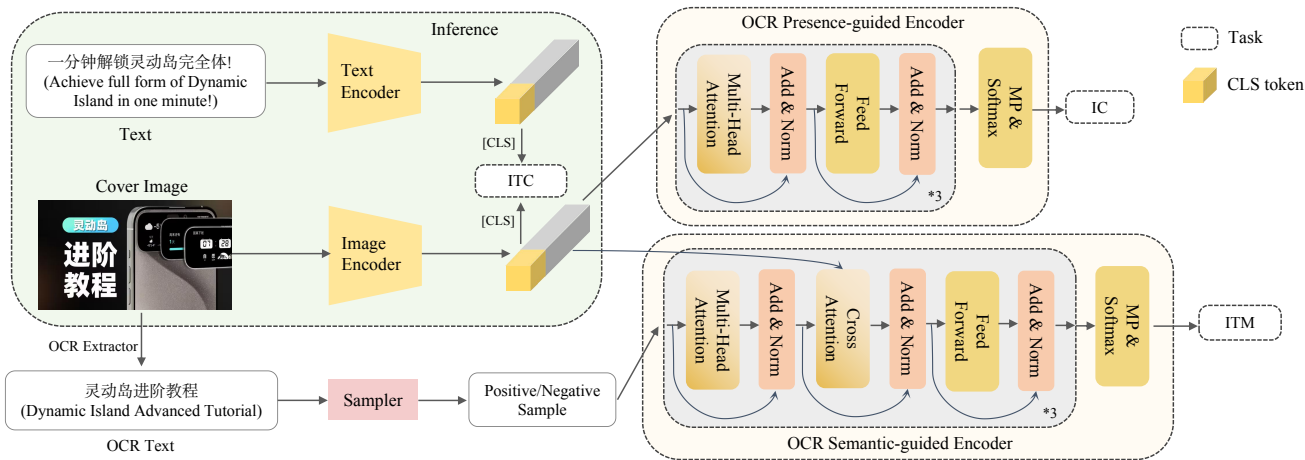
Inference

一分钟解锁灵动岛完全体!
(Achieve full form of Dynamic Island in one minute!)

Text

Text Encoder

[CLS]

ITC

[CLS]

Cover Image

灵动岛

进阶教程

Image Encoder

OCR Extractor

灵动岛进阶教程
(Dynamic Island Advanced Tutorial)

OCR Text

Sampler

Positive/Negative Sample

OCR Presence-guided Encoder

Multi-Head Attention

Add & Norm

Feed Forward

Add & Norm

*3

MP & Softmax

IC

Task

CLS token

Multi-Head Attention

Add & Norm

Cross Attention

Add & Norm

Feed Forward

Add & Norm

*3

MP & Softmax

ITM

OCR Semantic-guided Encoder